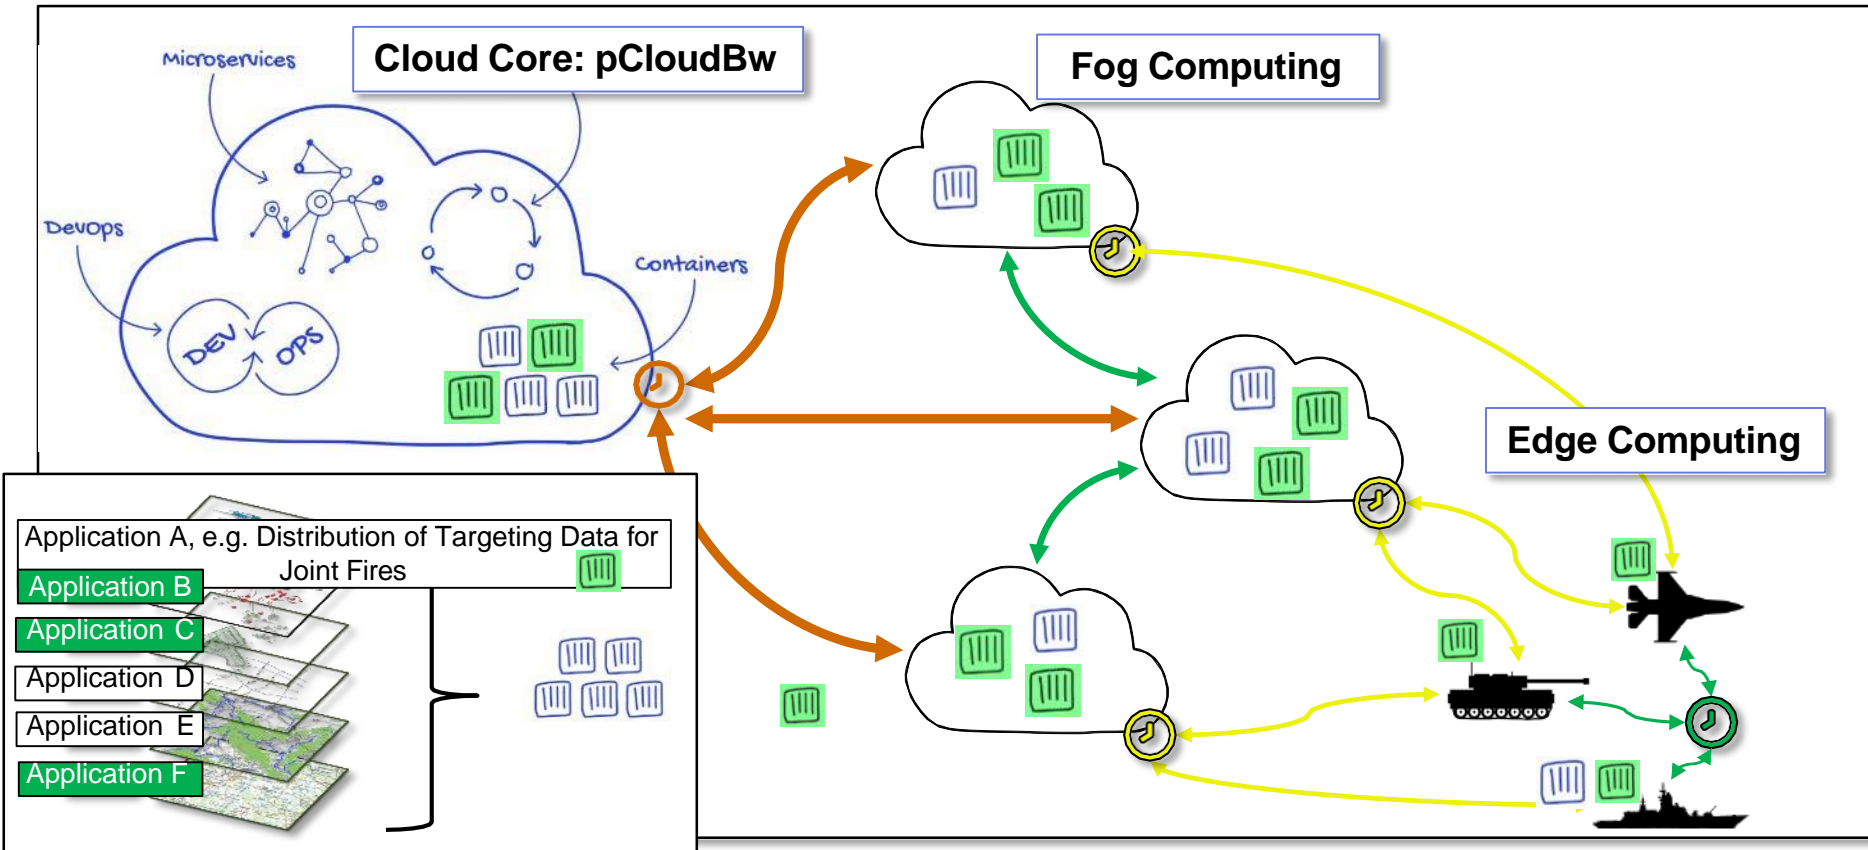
Cloud Core: pCloudBw

Fog Computing

Microservices

DevOps

DEV

OPS

Containers

Edge Computing

Application A, e.g. Distribution of Targeting Data for Joint Fires

Application B

Application C

Application D

Application E

Application F